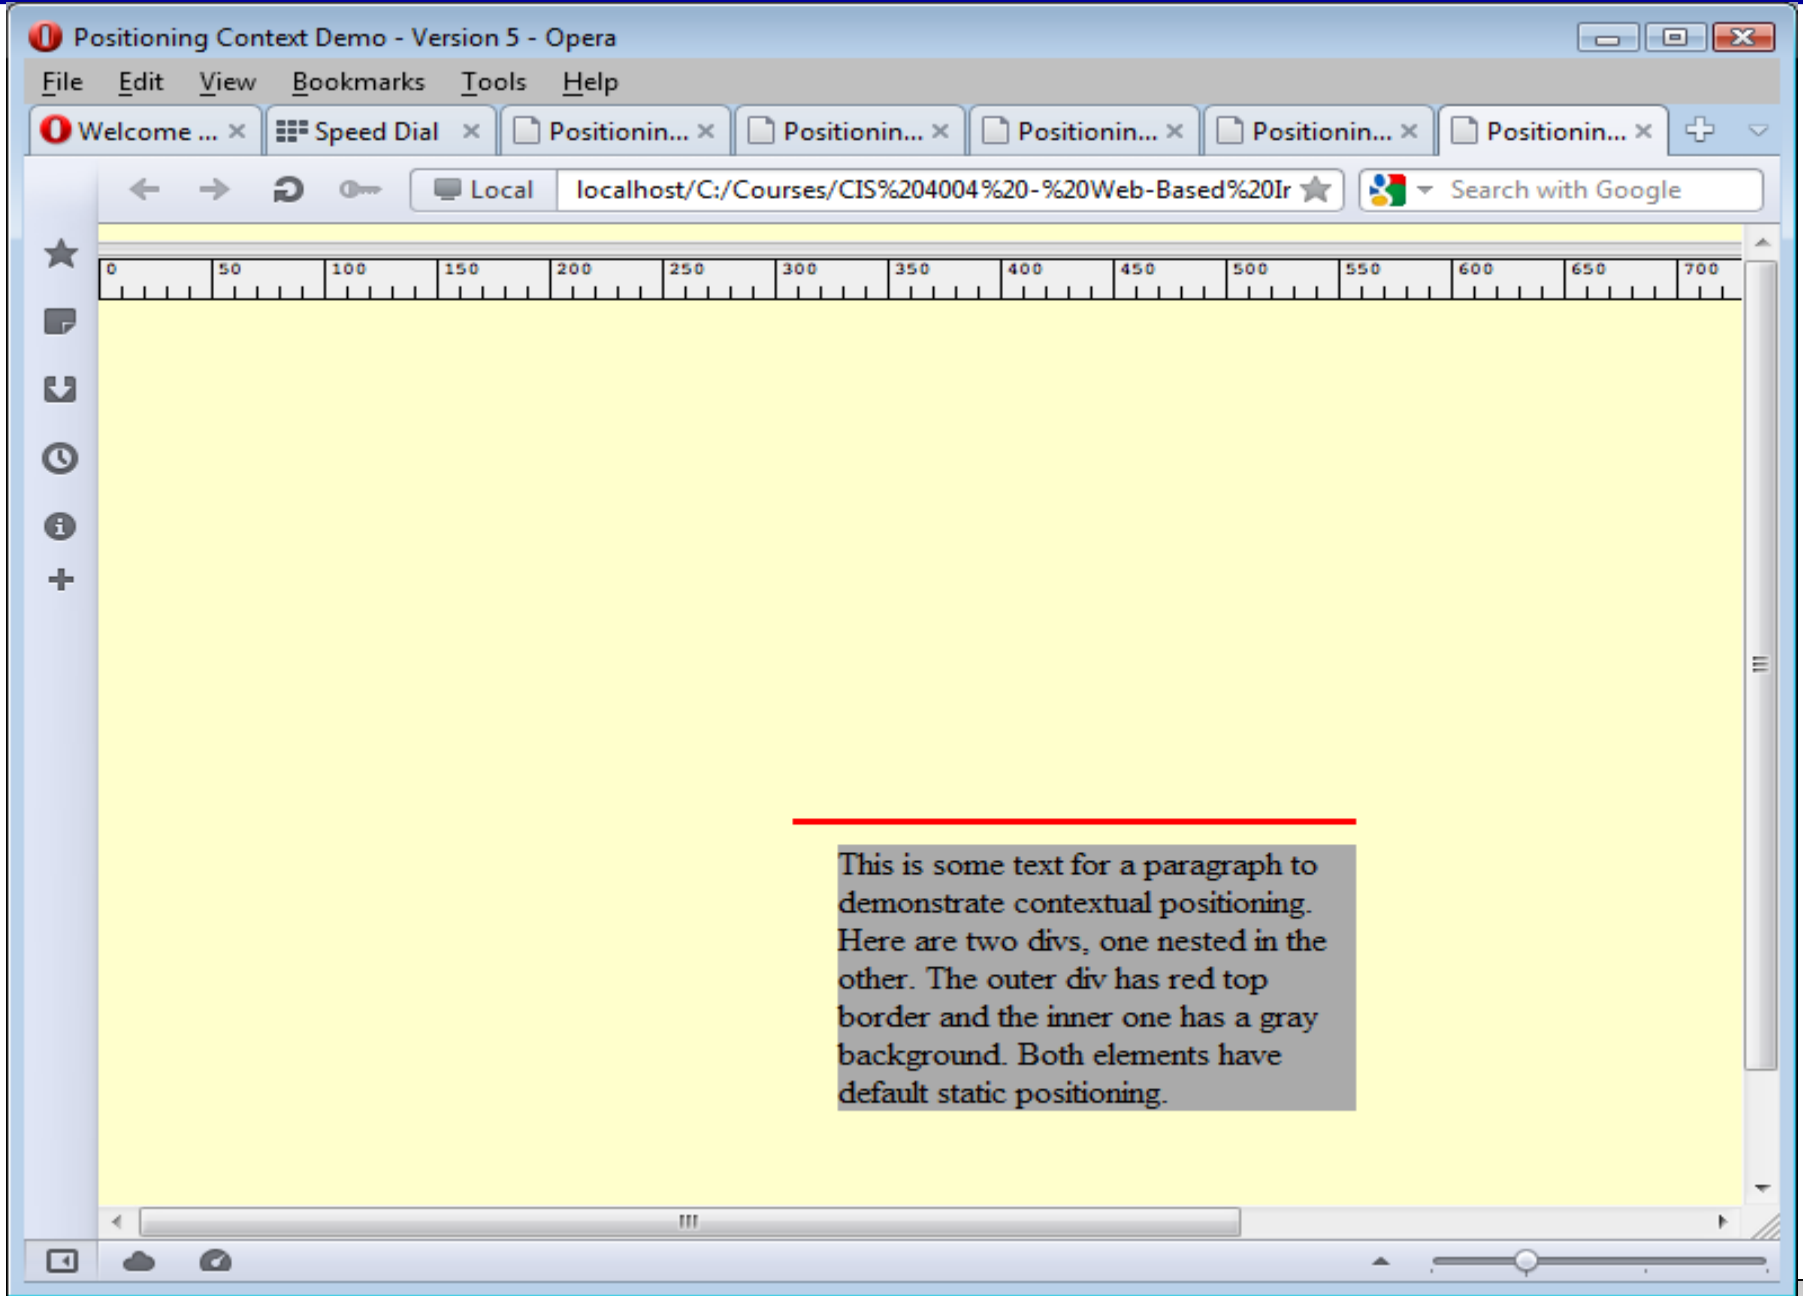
Positioning Context Demo - Version 5 - Opera

File Edit View Bookmarks Tools Help

Welcome ... × Speed Dial × Positionin... × Positionin... × Positionin... × Positionin... × Positionin... ×

Local localhost/C:/Courses/CIS%204004%20-%20Web-Based%20Ir

Search with Google

0 50 100 150 200 250 300 350 400 450 500 550 600 650 700

This is some text for a paragraph to demonstrate contextual positioning. Here are two divs, one nested in the other. The outer div has red top border and the inner one has a gray background. Both elements have default static positioning.